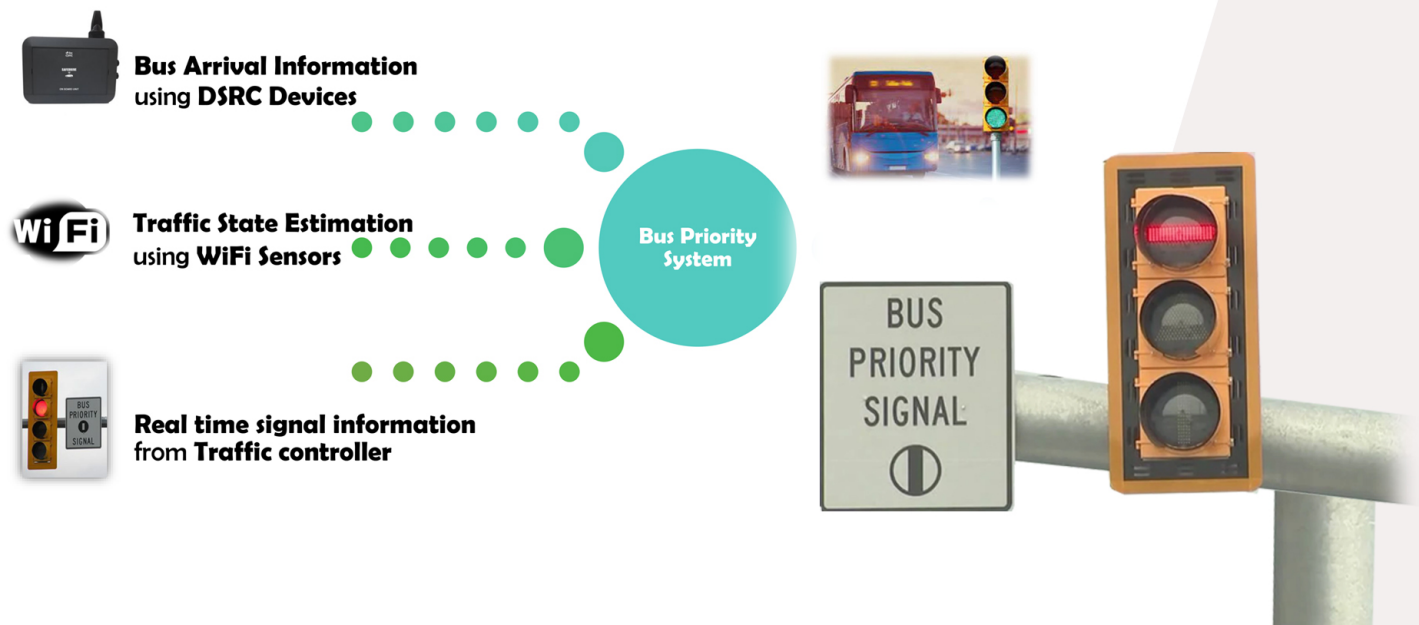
Bus Arrival Information
using DSRC Devices

Wi Fi

Traffic State Estimation
using WiFi Sensors

Bus Priority System

BUS PRIORITY SIGNAL

Real time signal information
from Traffic controller

BUS PRIORITY SIGNAL